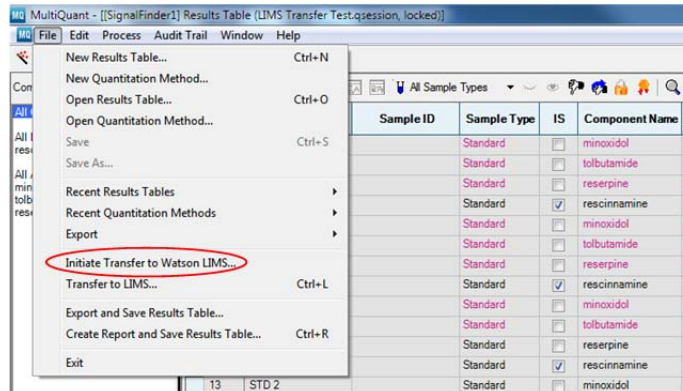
MultiQuant - [[SignalFinder1] Results Table (LIMS Transfer Test.qsession, locked)]

MQ File Edit Process Audit Trail Window Help

New Results Table... Ctrl+N
New Quantitation Method...
Open Results Table... Ctrl+O
Open Quantitation Method...
Save Ctrl+S
Save As...
Recent Results Tables
Recent Quantitation Methods
Export
Initiate Transfer to Watson LIMS...
Transfer to LIMS... Ctrl+L
Export and Save Results Table...
Create Report and Save Results Table... Ctrl+R
Exit

Com
All
All
res
All
min
tolb
rese

All Sample Types

| | | Sample ID | Sample Type | IS | Component Name |
|---|---|---|---|---|---|
| | | | Standard | | minoxidol |
| | | | Standard | | tolbutamide |
| | | | Standard | | reserpine |
| | | | Standard | ✓ | rescinnamine |
| | | | Standard | | minoxidol |
| | | | Standard | | tolbutamide |
| | | | Standard | | reserpine |
| | | | Standard | ✓ | rescinnamine |
| | | | Standard | | minoxidol |
| | | | Standard | | tolbutamide |
| | | | Standard | | reserpine |
| | | | Standard | ✓ | rescinnamine |
| | 13 | STD 2 | Standard | | minoxidol |